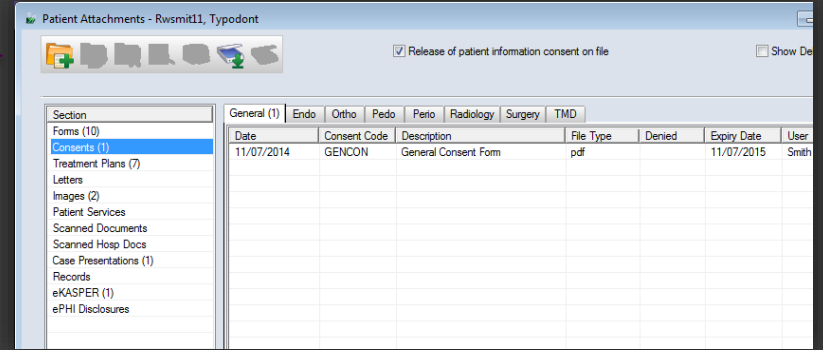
Patient Attachments - Rwsmit11, Typodont

Release of patient information consent on file

Show De

Section
Forms (10)
Consents (1)
Treatment Plans (7)
Letters
Images (2)
Patient Services
Scanned Documents
Scanned Hosp Docs
Case Presentations (1)
Records
eKASPER (1)
ePHI Disclosures

General (1) | Endo | Ortho | Pedo | Perio | Radiology | Surgery | TMD

| Date | Consent Code | Description | File Type | Denied | Expiry Date | User |
|---|---|---|---|---|---|---|
| 11/07/2014 | GENCON | General Consent Form | pdf | | 11/07/2015 | Smith |